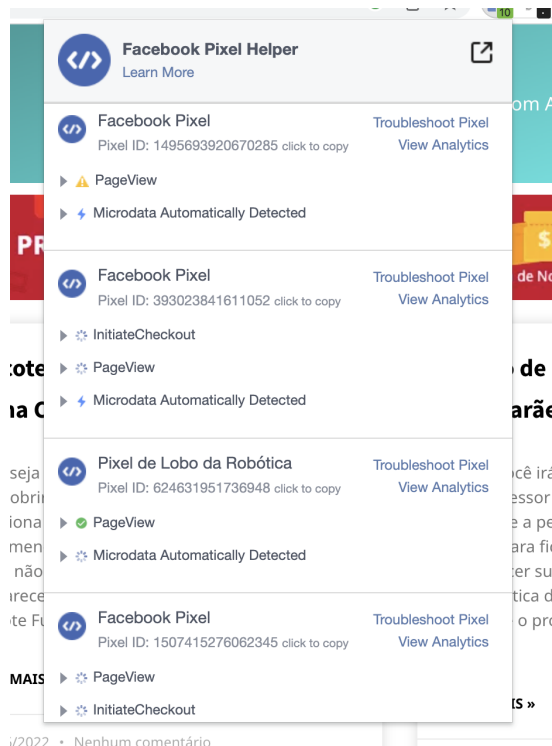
Facebook Pixel Helper
Learn More

Facebook Pixel
Pixel ID: 1495693920670285 click to copy
Troubleshoot Pixel
View Analytics
PageView
Microdata Automatically Detected

Facebook Pixel
Pixel ID: 393023841611052 click to copy
Troubleshoot Pixel
View Analytics
InitiateCheckout
PageView
Microdata Automatically Detected

Pixel de Lobo da Robótica
Pixel ID: 624631951736948 click to copy
Troubleshoot Pixel
View Analytics
PageView
Microdata Automatically Detected

Facebook Pixel
Pixel ID: 1507415276062345 click to copy
Troubleshoot Pixel
View Analytics
PageView
InitiateCheckout

/2022 • Nenhum comentário